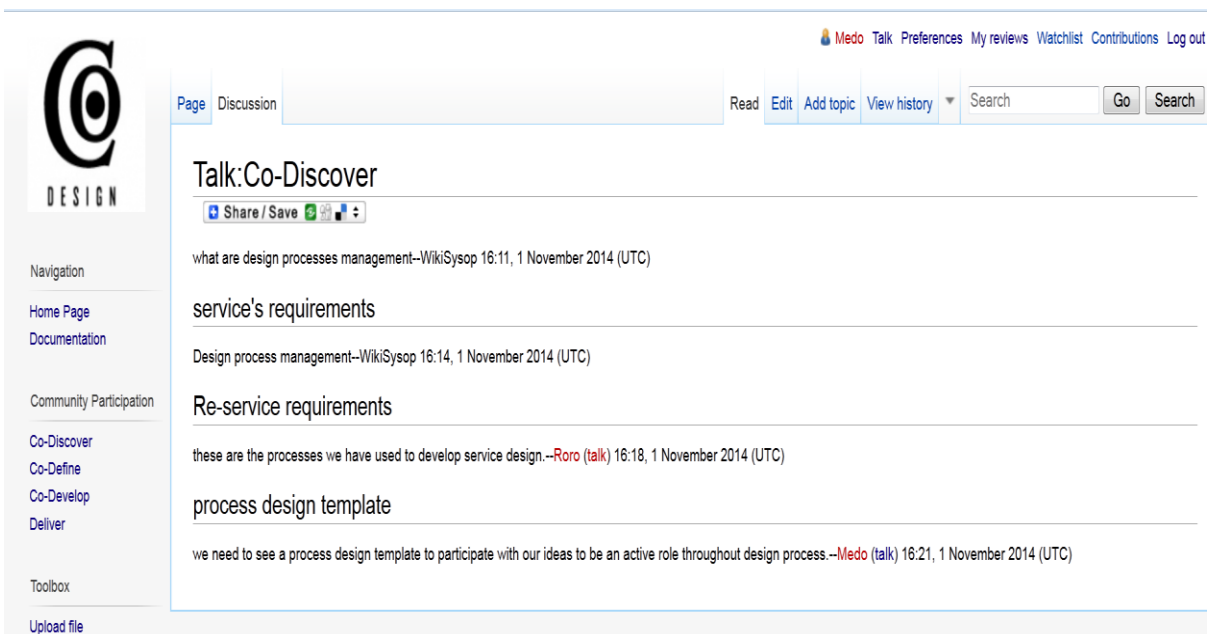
Medo Talk Preferences My reviews Watchlist Contributions Log out

DESIGN

Page Discussion

Read Edit Add topic View history Search Go Search

Talk:Co-Discover

Share / Save

what are design processes management--WikiSysop 16:11, 1 November 2014 (UTC)

service's requirements

Design process management--WikiSysop 16:14, 1 November 2014 (UTC)

Re-service requirements

these are the processes we have used to develop service design.--Roro (talk) 16:18, 1 November 2014 (UTC)

process design template

we need to see a process design template to participate with our ideas to be an active role throughout design process.--Medo (talk) 16:21, 1 November 2014 (UTC)

Navigation

Home Page
Documentation

Community Participation

Co-Discover
Co-Define
Co-Develop
Deliver

Toolbox

Upload file